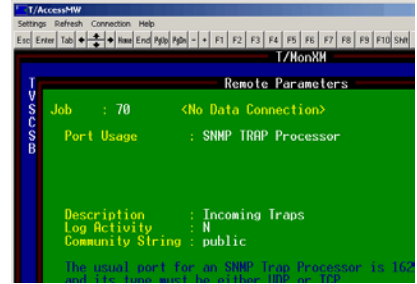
T/AccessMW
Settings Refresh Connection Help
Esc Enter Tab Home End PgUp PgDn - + F1 F2 F3 F4 F5 F6 F7 F8 F9 F10 Shift
T/MonXM
T V S C S B
Remote Parameters
Job : 70 <No Data Connection>
Port Usage : SNMP TRAP Processor
Description : Incoming Traps
Log Activity : N
Community String : public
The usual port for an SNMP Trap Processor is 162
and its type must be either UDP or TCP